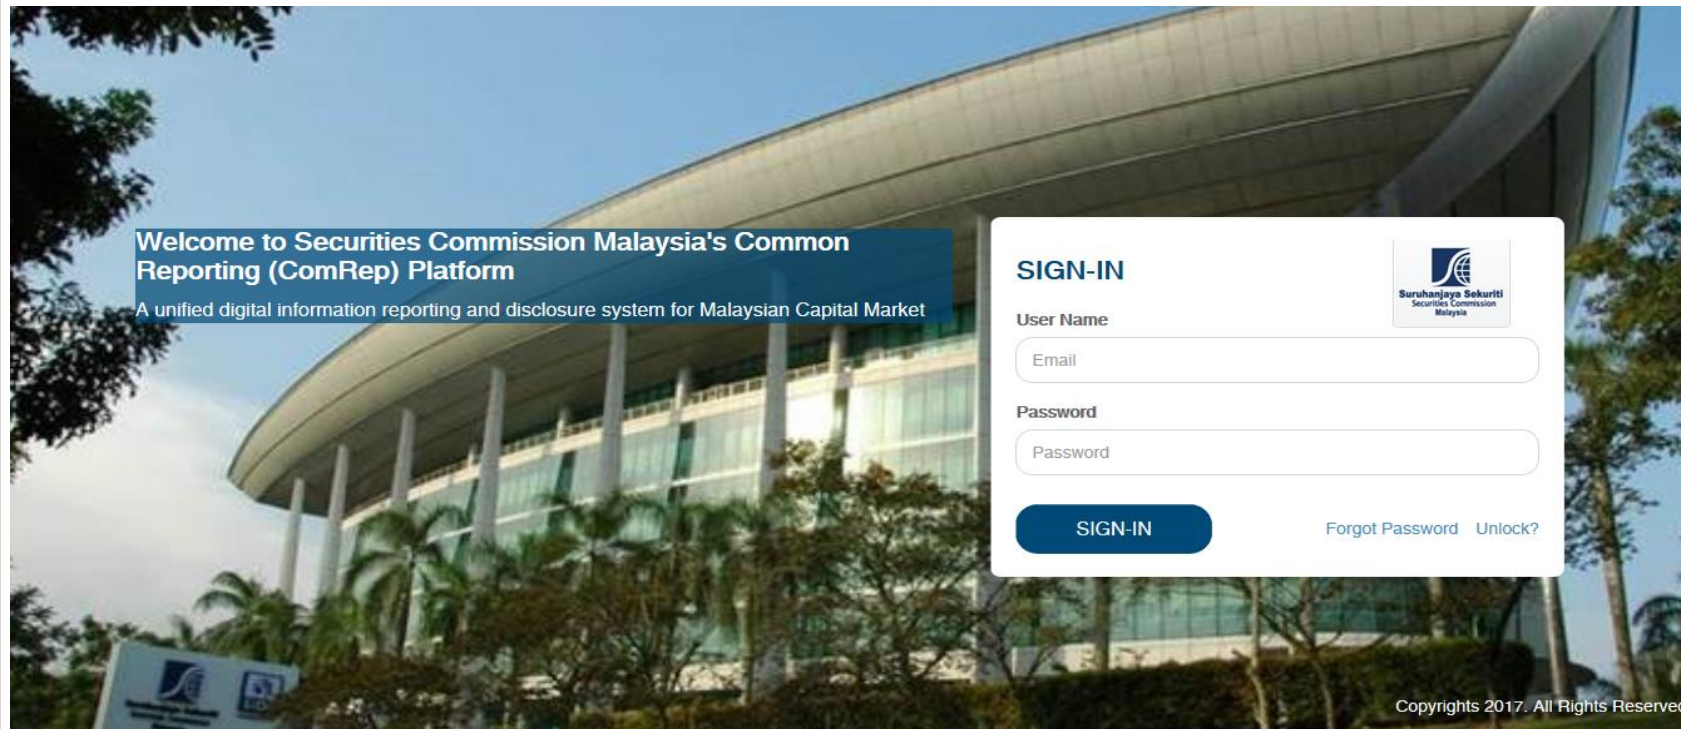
Welcome to Securities Commission Malaysia's Common Reporting (ComRep) Platform

A unified digital information reporting and disclosure system for Malaysian Capital Market

SIGN-IN

Suruhanjaya Sekuriti
Securities Commission
Malaysia

User Name

Email

Password

Password

SIGN-IN

Forgot Password Unlock?

Copyrights 2017. All Rights Reserve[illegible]